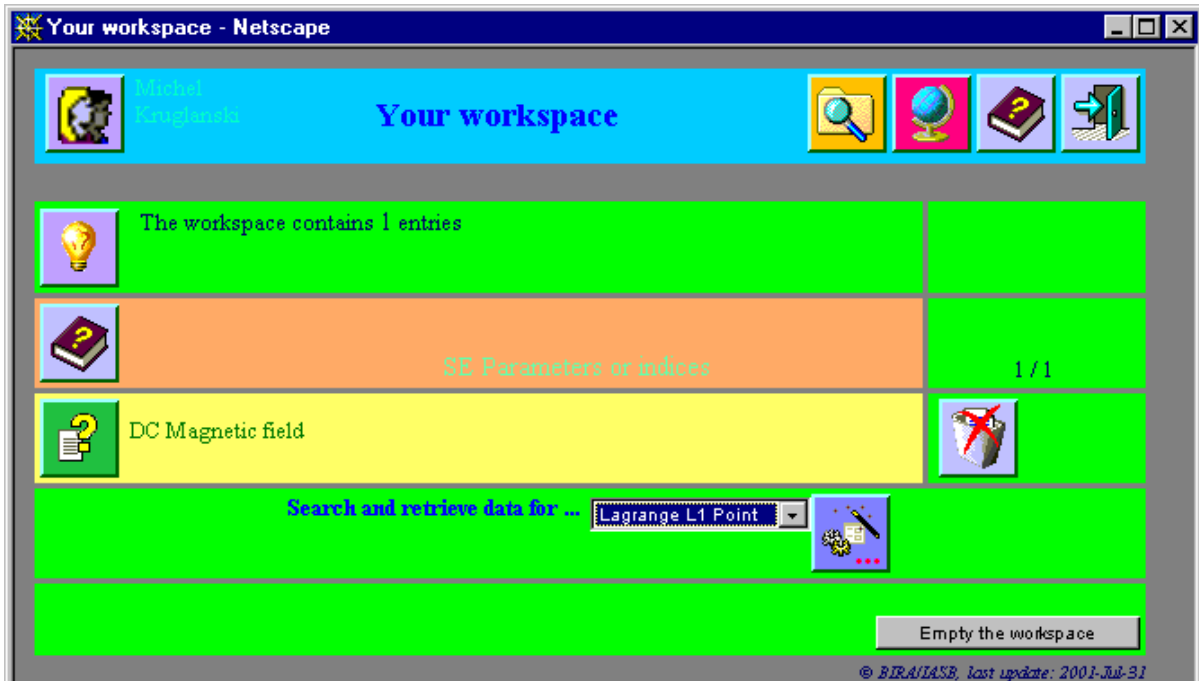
Your workspace - Netscape

Michel Kruglanski

Your workspace

The workspace contains 1 entries

SE Parameters or indices

1 / 1

DC Magnetic field

Search and retrieve data for ... Lagrange L1 Point

Empty the workspace

© BIRA/IASB, last update: 2001-Jul-31